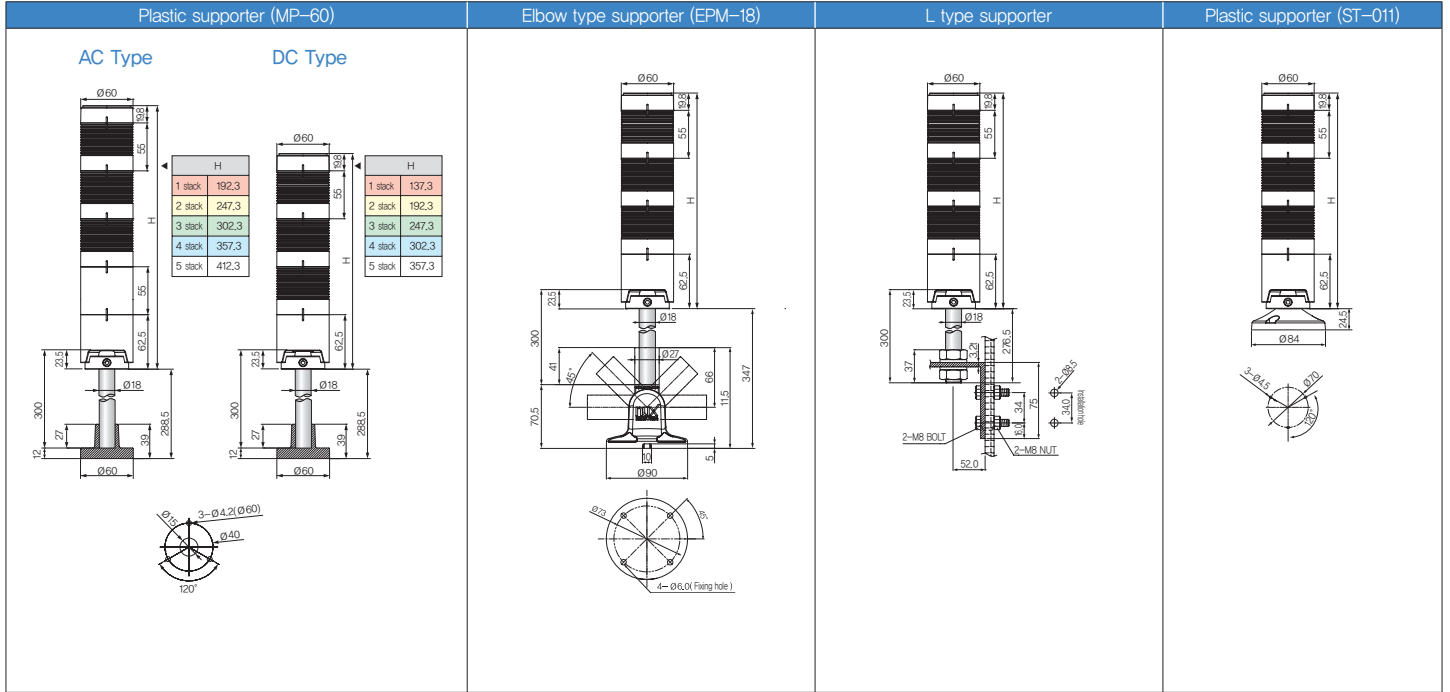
Plastic supporter (MP–60)

AC Type

Ø60
19.8
55
H
55
62.5
23.5
Ø18
300
27
39
288.5
12
Ø60

| H | |
|---|---|
| 1 stack | 192.3 |
| 2 stack | 247.3 |
| 3 stack | 302.3 |
| 4 stack | 357.3 |
| 5 stack | 412.3 |

DC Type

Ø60
19.8
55
H
62.5
23.5
Ø18
300
27
39
288.5
12
Ø60

| H | |
|---|---|
| 1 stack | 137.3 |
| 2 stack | 192.3 |
| 3 stack | 247.3 |
| 4 stack | 302.3 |
| 5 stack | 357.3 |

Ø15
3–Ø4.2(Ø60)
Ø40
120°

Elbow type supporter (EPM–18)

Ø60
19.8
55
H
62.5
23.5
Ø18
300
Ø27
41
45°
66
347
115
70.5
10
Ø90
5
Ø73
4– Ø6.0( Fixing hole )

L type supporter

Ø60
19.8
55
H
62.5
23.5
Ø18
300
276.5
37
3.2
2–Ø8.5
34
75
34.0
Installation hole
6.0
2–M8 BOLT
2–M8 NUT
52.0

Plastic supporter (ST–011)

Ø60
19.8
55
H
62.5
24.5
Ø84
3–Ø4.5
Ø70
120°